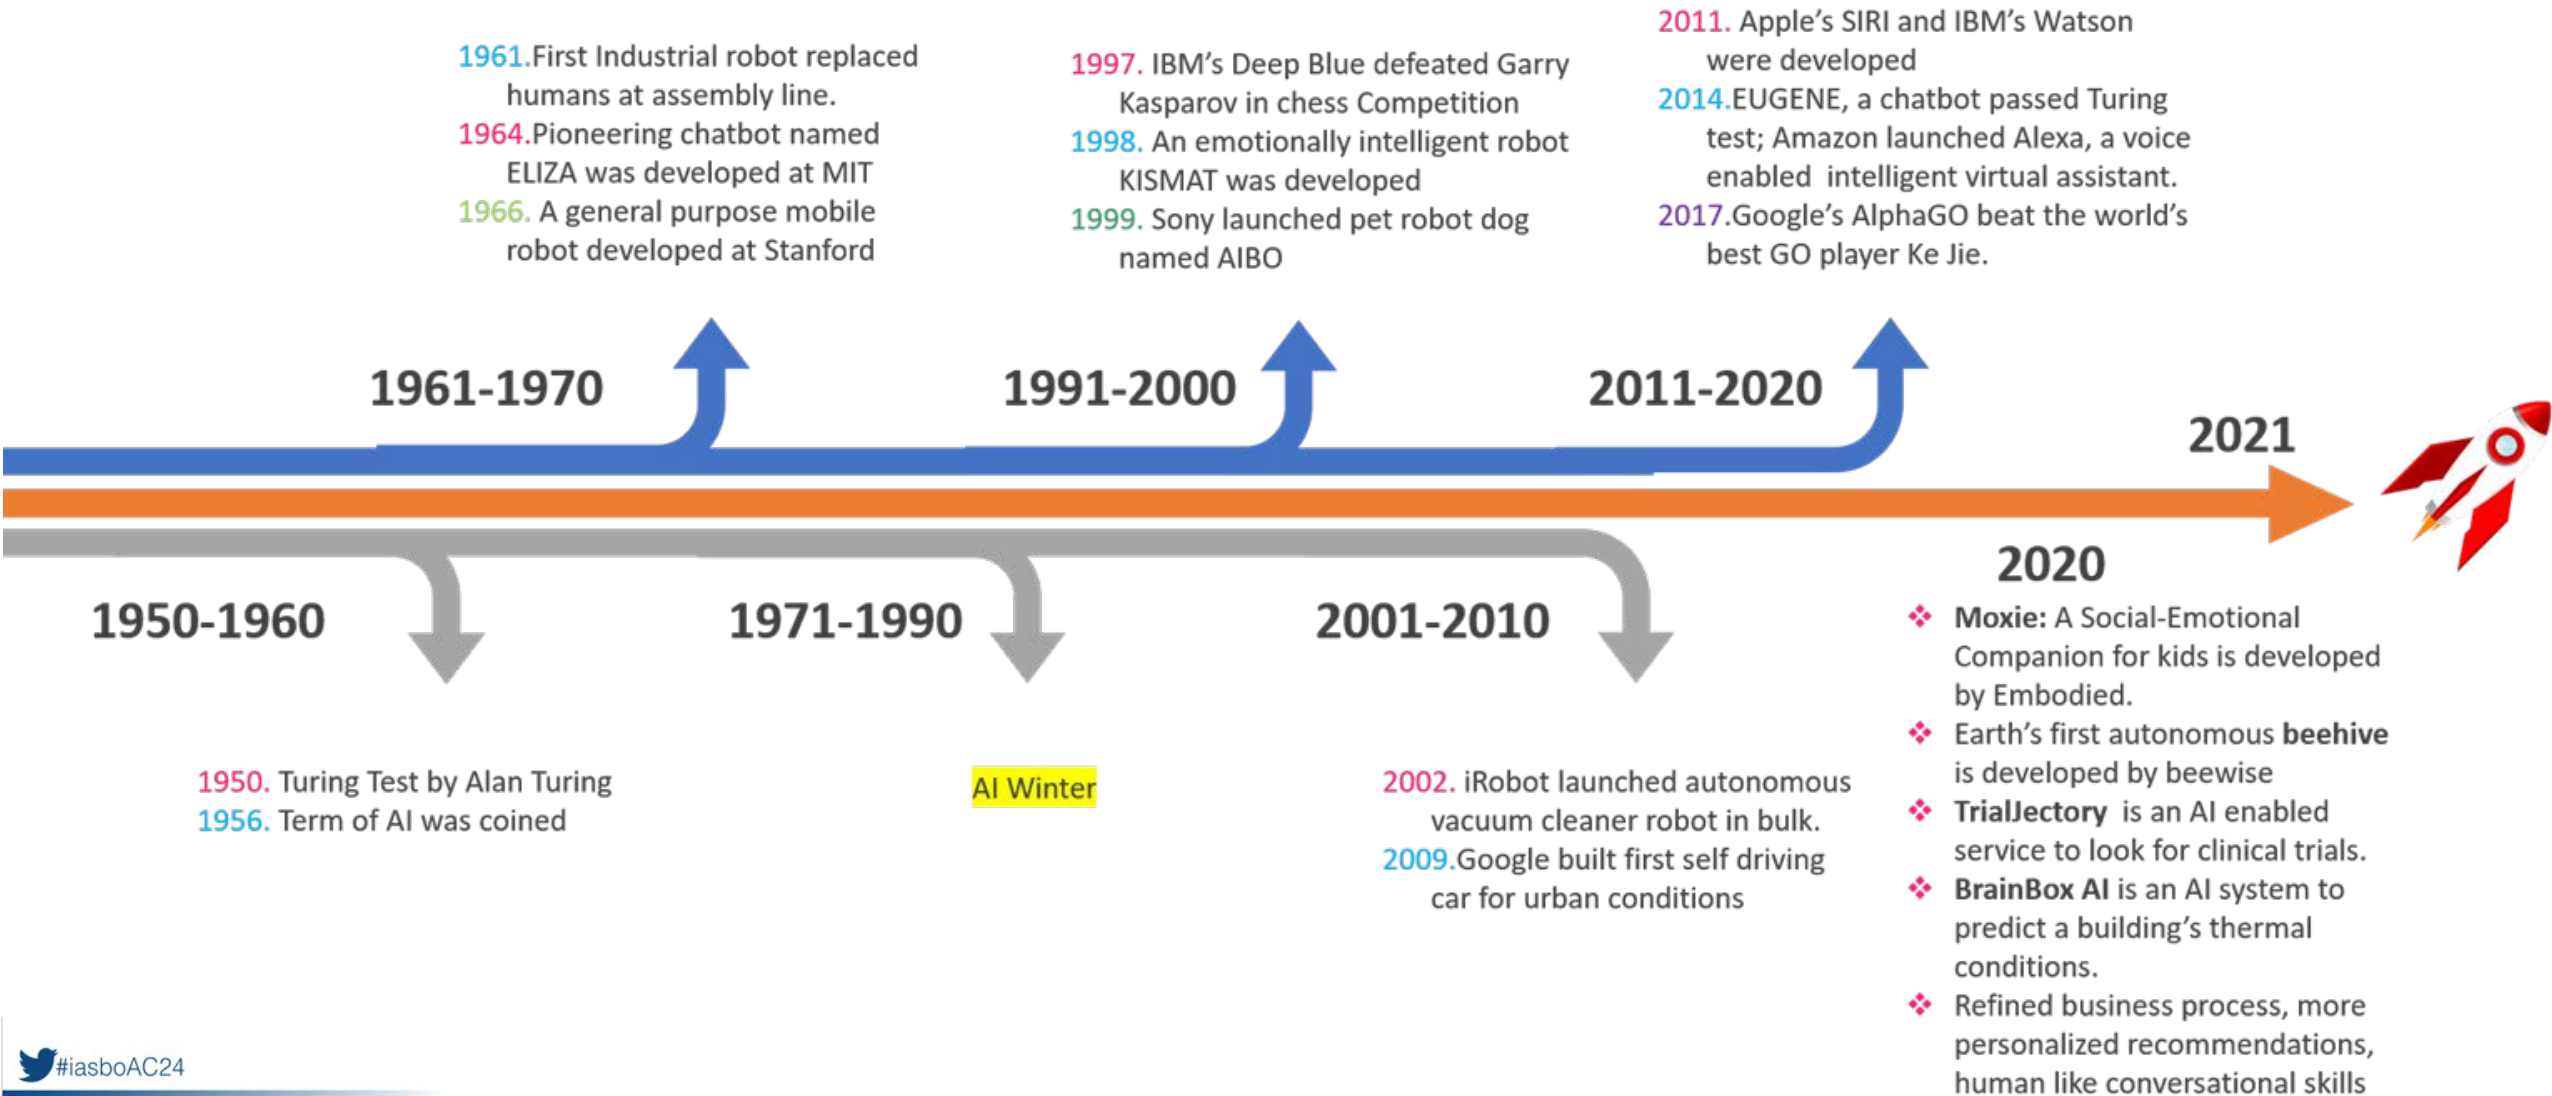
1961.First Industrial robot replaced humans at assembly line.
1964.Pioneering chatbot named ELIZA was developed at MIT
1966. A general purpose mobile robot developed at Stanford

1997. IBM's Deep Blue defeated Garry Kasparov in chess Competition
1998. An emotionally intelligent robot KISMAT was developed
1999. Sony launched pet robot dog named AIBO

2011. Apple's SIRI and IBM's Watson were developed
2014.EUGENE, a chatbot passed Turing test; Amazon launched Alexa, a voice enabled intelligent virtual assistant.
2017.Google's AlphaGO beat the world's best GO player Ke Jie.

1961-1970

1991-2000

2011-2020

2021

1950-1960

1971-1990

2001-2010

2020

1950. Turing Test by Alan Turing
1956. Term of AI was coined

AI Winter

2002. iRobot launched autonomous vacuum cleaner robot in bulk.
2009.Google built first self driving car for urban conditions

❖ **Moxie:** A Social-Emotional Companion for kids is developed by Embodied.
❖ Earth's first autonomous **beehive** is developed by beewise
❖ **TrialJectory** is an AI enabled service to look for clinical trials.
❖ **BrainBox AI** is an AI system to predict a building's thermal conditions.
❖ Refined business process, more personalized recommendations, human like conversational skills

#iasboAC24